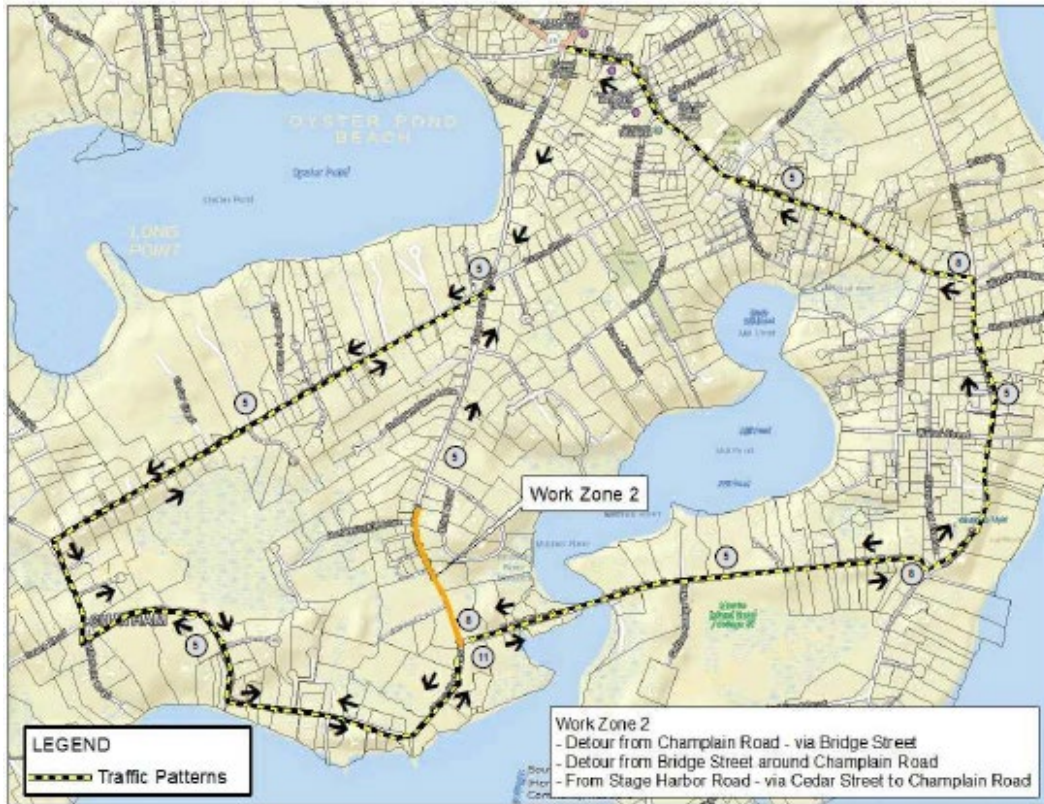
OYSTER POND BEACH

Oyster Pond

LONG POINT

5

5

5

5

5

5

5

6

5

8

11

Work Zone 2

CHATHAM

LEGEND

Traffic Patterns

Work Zone 2
- Detour from Champlain Road - via Bridge Street
- Detour from Bridge Street around Champlain Road
- From Stage Harbor Road - via Cedar Street to Champlain Road